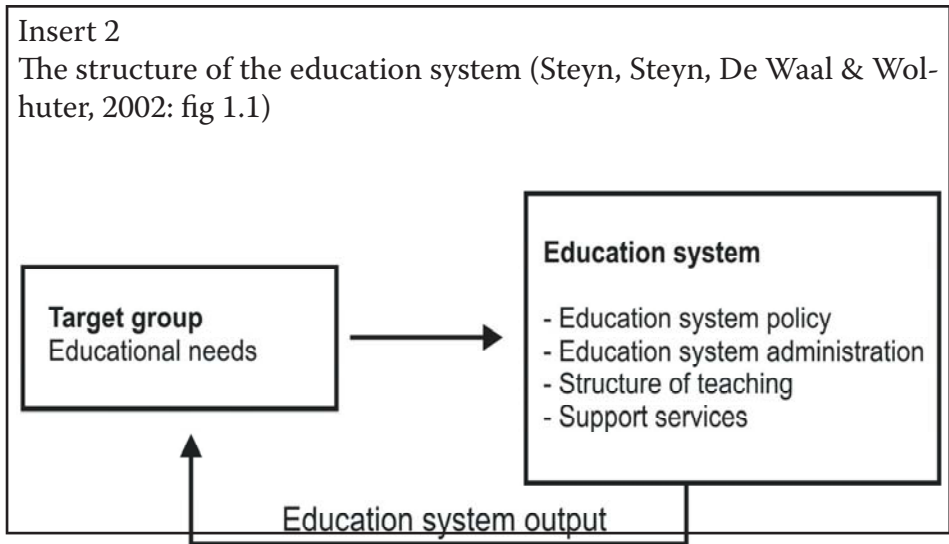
Insert 2
The structure of the education system (Steyn, Steyn, De Waal & Wolhuter, 2002: fig 1.1)

**Target group**
Educational needs

**Education system**

- Education system policy
- Education system administration
- Structure of teaching
- Support services

Education system output